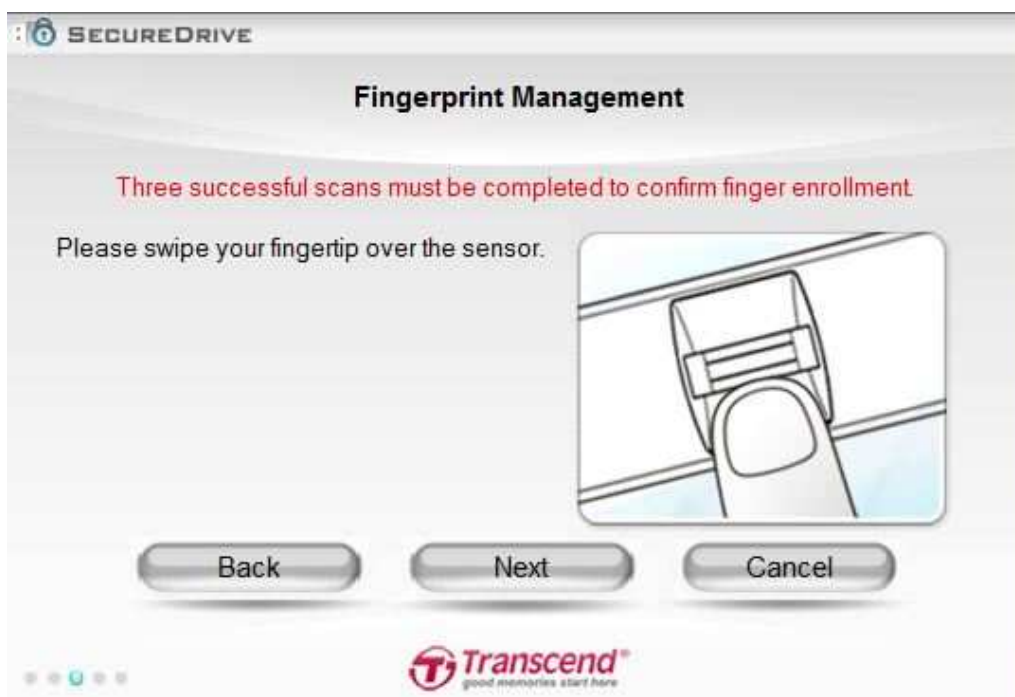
SECUREDRIVE

Fingerprint Management

Three successful scans must be completed to confirm finger enrollment.

Please swipe your fingertip over the sensor.

Back

Next

Cancel

Transcend®
good memories start here